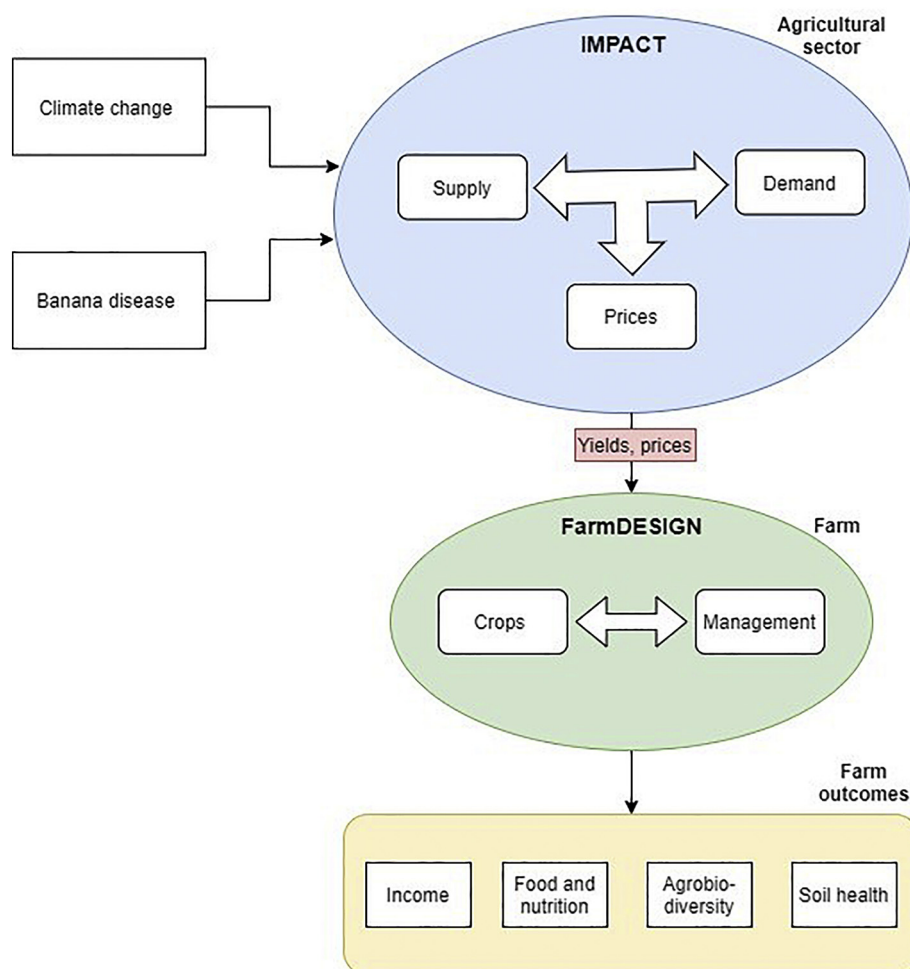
Climate change

Banana disease

IMPACT

Agricultural sector

Supply

Demand

Prices

Yields, prices

FarmDESIGN

Farm

Crops

Management

Farm outcomes

Income

Food and nutrition

Agrobio-diversity

Soil health